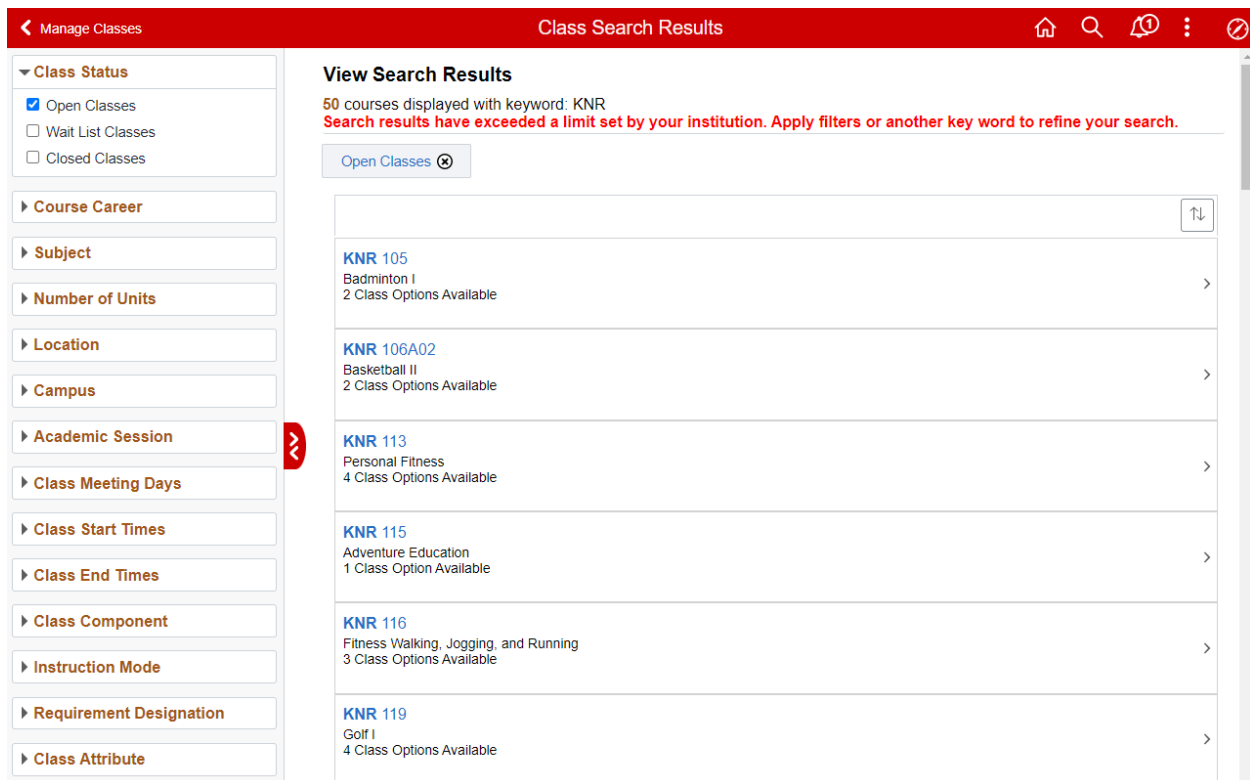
Manage Classes

Class Search Results

1

Class Status
Open Classes
Wait List Classes
Closed Classes

Course Career

Subject

Number of Units

Location

Campus

Academic Session

Class Meeting Days

Class Start Times

Class End Times

Class Component

Instruction Mode

Requirement Designation

Class Attribute

View Search Results

50 courses displayed with keyword: KNR
Search results have exceeded a limit set by your institution. Apply filters or another key word to refine your search.

Open Classes

KNR 105
Badminton I
2 Class Options Available

KNR 106A02
Basketball II
2 Class Options Available

KNR 113
Personal Fitness
4 Class Options Available

KNR 115
Adventure Education
1 Class Option Available

KNR 116
Fitness Walking, Jogging, and Running
3 Class Options Available

KNR 119
Golf I
4 Class Options Available